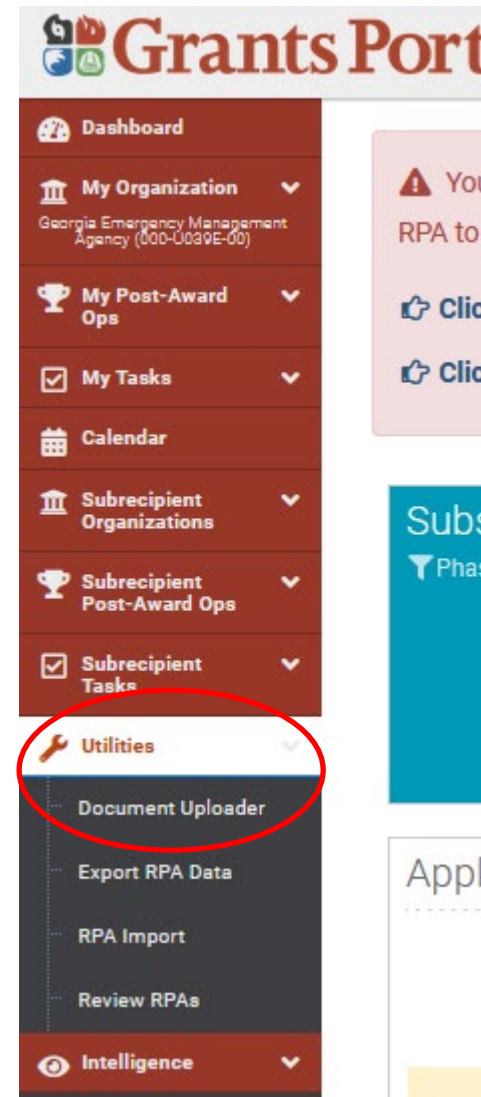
Grants Port

Dashboard

My Organization

Georgia Emergency Management Agency (000-U039E-00)

My Post-Award Ops

My Tasks

Calendar

Subrecipient Organizations

Subrecipient Post-Award Ops

Subrecipient Tasks

Utilities

Document Uploader

Export RPA Data

RPA Import

Review RPAs

Intelligence

You

RPA to

Clic

Clic

Subs

Phas

Appl